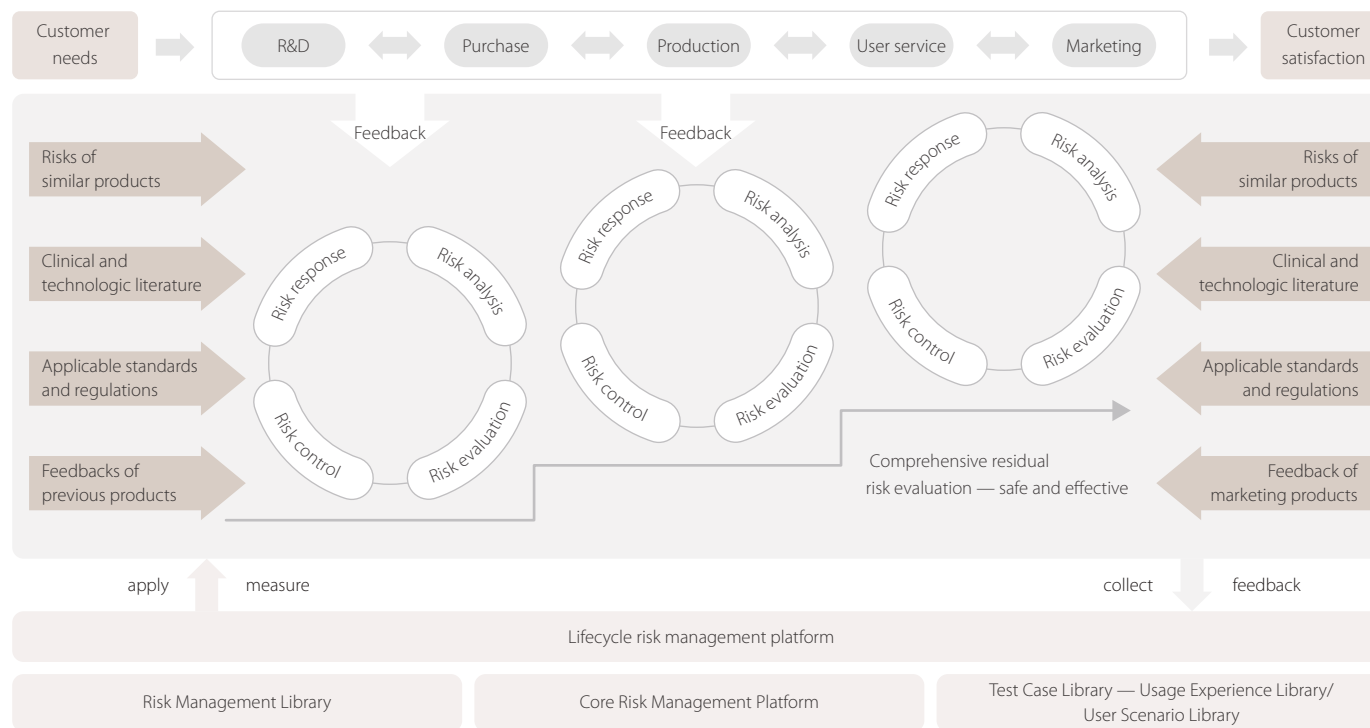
Customer needs

R&D

Purchase

Production

User service

Marketing

Customer satisfaction

Feedback

Feedback

Risks of similar products

Clinical and technologic literature

Applicable standards and regulations

Feedbacks of previous products

Risk response

Risk analysis

Risk control

Risk evaluation

Risk response

Risk analysis

Risk control

Risk evaluation

Risk response

Risk analysis

Risk control

Risk evaluation

Risks of similar products

Clinical and technologic literature

Applicable standards and regulations

Feedback of marketing products

Comprehensive residual risk evaluation — safe and effective

apply

measure

collect

feedback

Lifecycle risk management platform

Risk Management Library

Core Risk Management Platform

Test Case Library — Usage Experience Library/ User Scenario Library